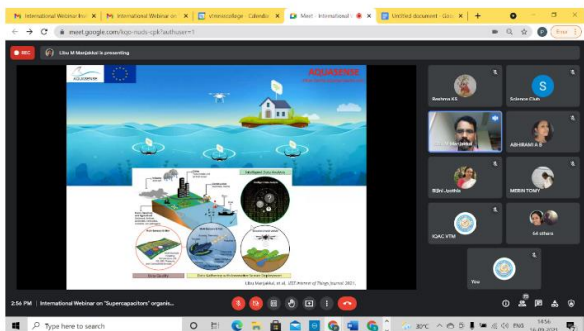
International Webinar Inv | International Webinar on | vtmnsscollege - Calendar | Meet - International | Untitled document - Goo

meet.google.com/kqp-nuck-cpk?authuser=1

Pause

REC

Libu M Manjakkal is presenting

AQUASENSE

AQUASENSE

Libu Manjakkal, et al. IEEE Internet of Things Journal 2021

Reshma KS

Science Club

Libu M Manjakkal

ABHIRAMI A S

Bibin Joshila

MEBIN TOMY

IQAC VTM

64 others

You

2:56 PM | International Webinar on "Supercapacitors" organis...

Type here to search

30°C ENG 14:56